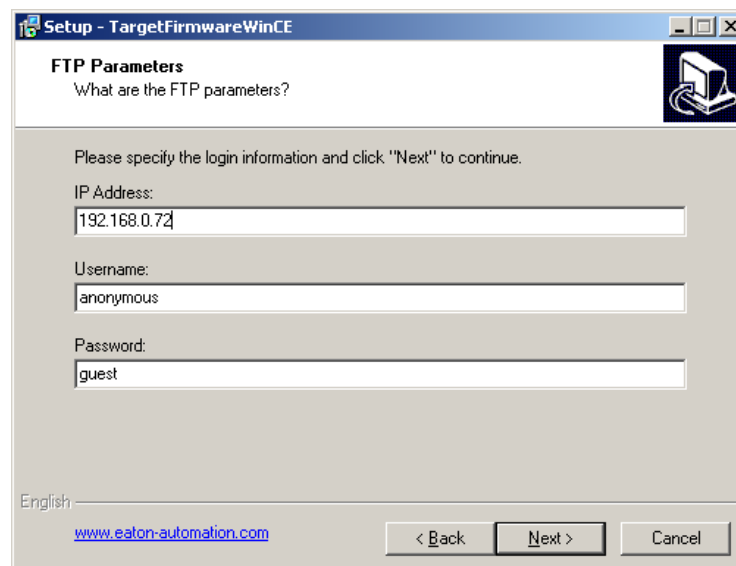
Setup - TargetFirmwareWinCE

FTP Parameters
What are the FTP parameters?

Please specify the login information and click "Next" to continue.

IP Address:
192.168.0.72

Username:
anonymous

Password:
guest

English

www.eaton-automation.com

< Back
Next >
Cancel